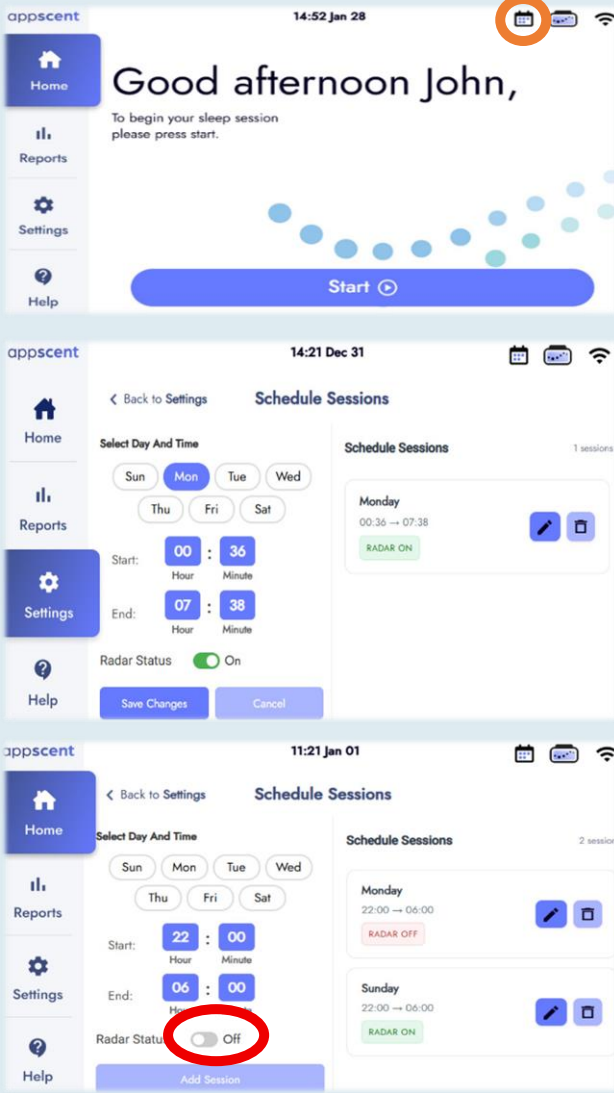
appscent

14:52 Jan 28

Home

Reports

Settings

Help

Good afternoon John,

To begin your sleep session please press start.

Start

appscent

14:21 Dec 31

Home

Reports

Settings

Help

Back to Settings

Schedule Sessions

Select Day And Time

Sun Mon Tue Wed

Thu Fri Sat

Start: 00 : 36
Hour Minute

End: 07 : 38
Hour Minute

Radar Status On

Save Changes Cancel

Schedule Sessions

1 sessions

Monday
00:36 → 07:38
RADAR ON

appscent

11:21 Jan 01

Home

Reports

Settings

Help

Back to Settings

Schedule Sessions

Select Day And Time

Sun Mon Tue Wed

Thu Fri Sat

Start: 22 : 00
Hour Minute

End: 06 : 00
Hour Minute

Radar Status Off

Add Session

Schedule Sessions

2 session

Monday
22:00 → 06:00
RADAR OFF

Sunday
22:00 → 06:00
RADAR ON